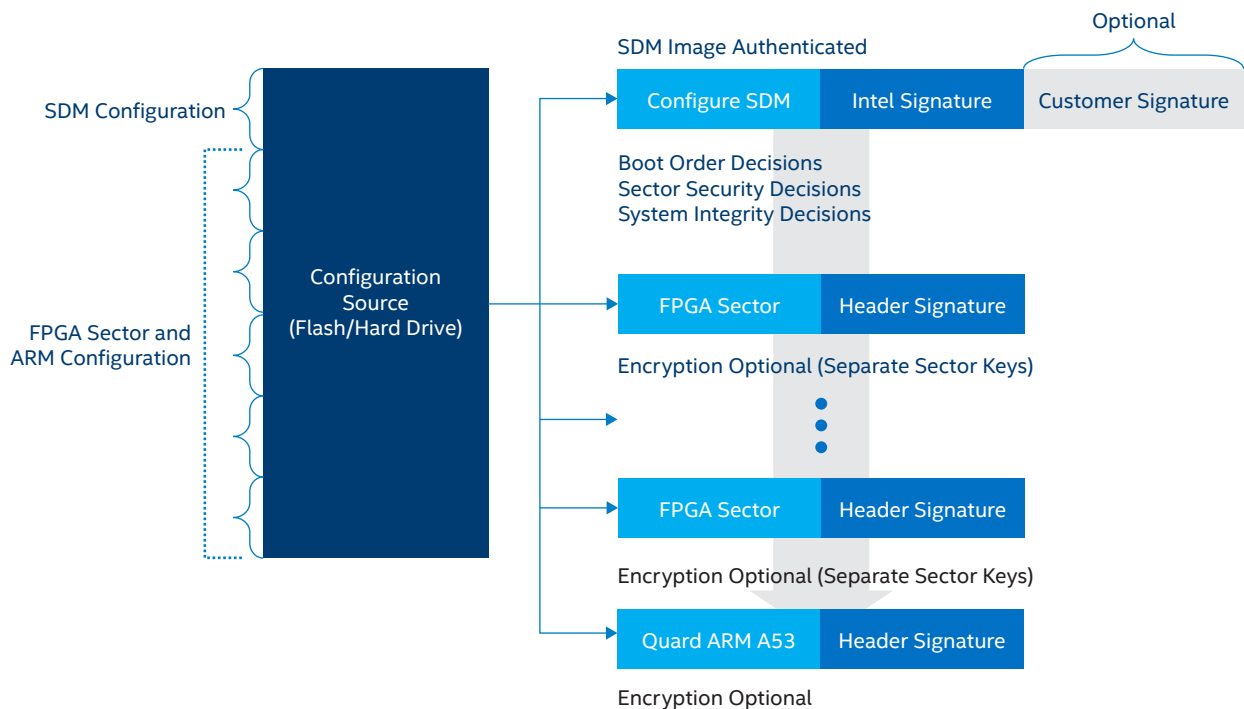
SDM Configuration

FPGA Sector and ARM Configuration

Configuration Source (Flash/Hard Drive)

Optional

SDM Image Authenticated

Configure SDM | Intel Signature | Customer Signature

Boot Order Decisions
Sector Security Decisions
System Integrity Decisions

FPGA Sector | Header Signature

Encryption Optional (Separate Sector Keys)

FPGA Sector | Header Signature

Encryption Optional (Separate Sector Keys)

Quard ARM A53 | Header Signature

Encryption Optional